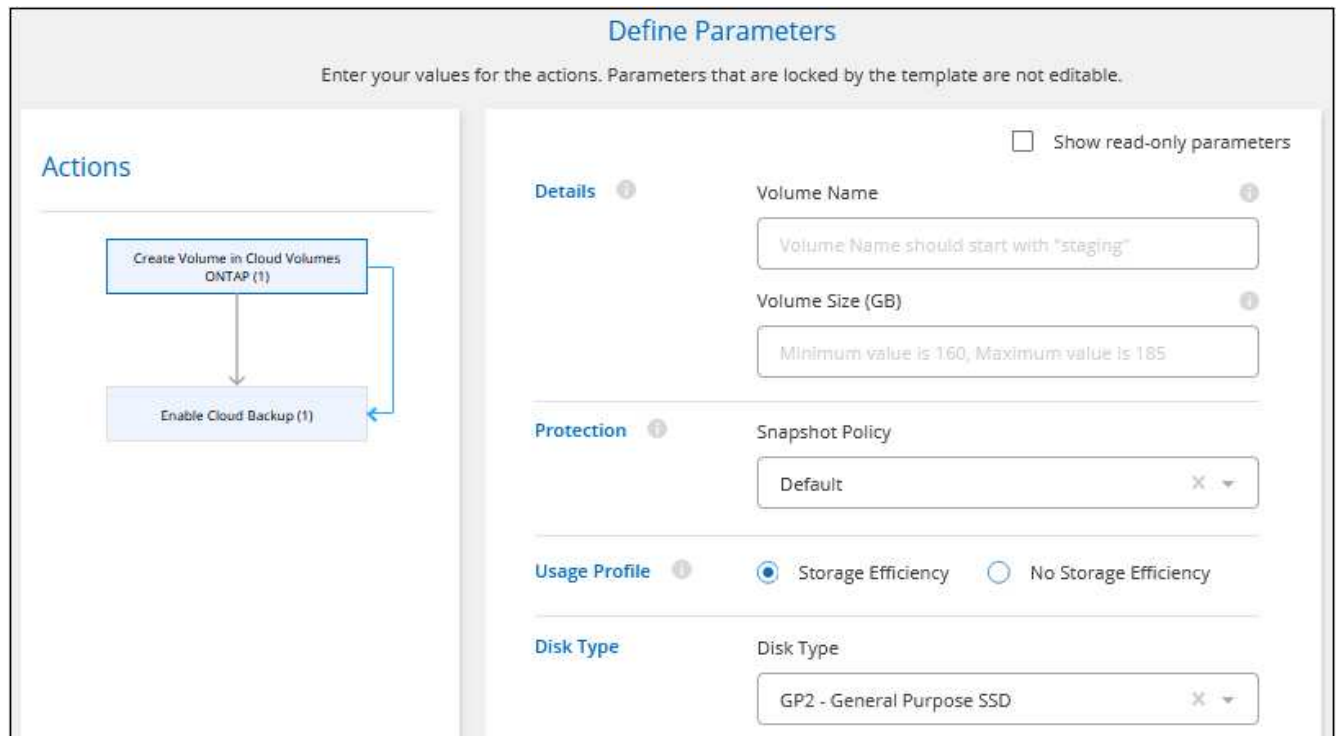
Define Parameters

Enter your values for the actions. Parameters that are locked by the template are not editable.

Actions

Create Volume in Cloud Volumes ONTAP (1)

Enable Cloud Backup (1)

Show read-only parameters

Details

Volume Name

Volume Name should start with "staging"

Volume Size (GB)

Minimum value is 160, Maximum value is 185

Protection

Snapshot Policy

Default

Usage Profile

Storage Efficiency

No Storage Efficiency

Disk Type

Disk Type

GP2 - General Purpose SSD